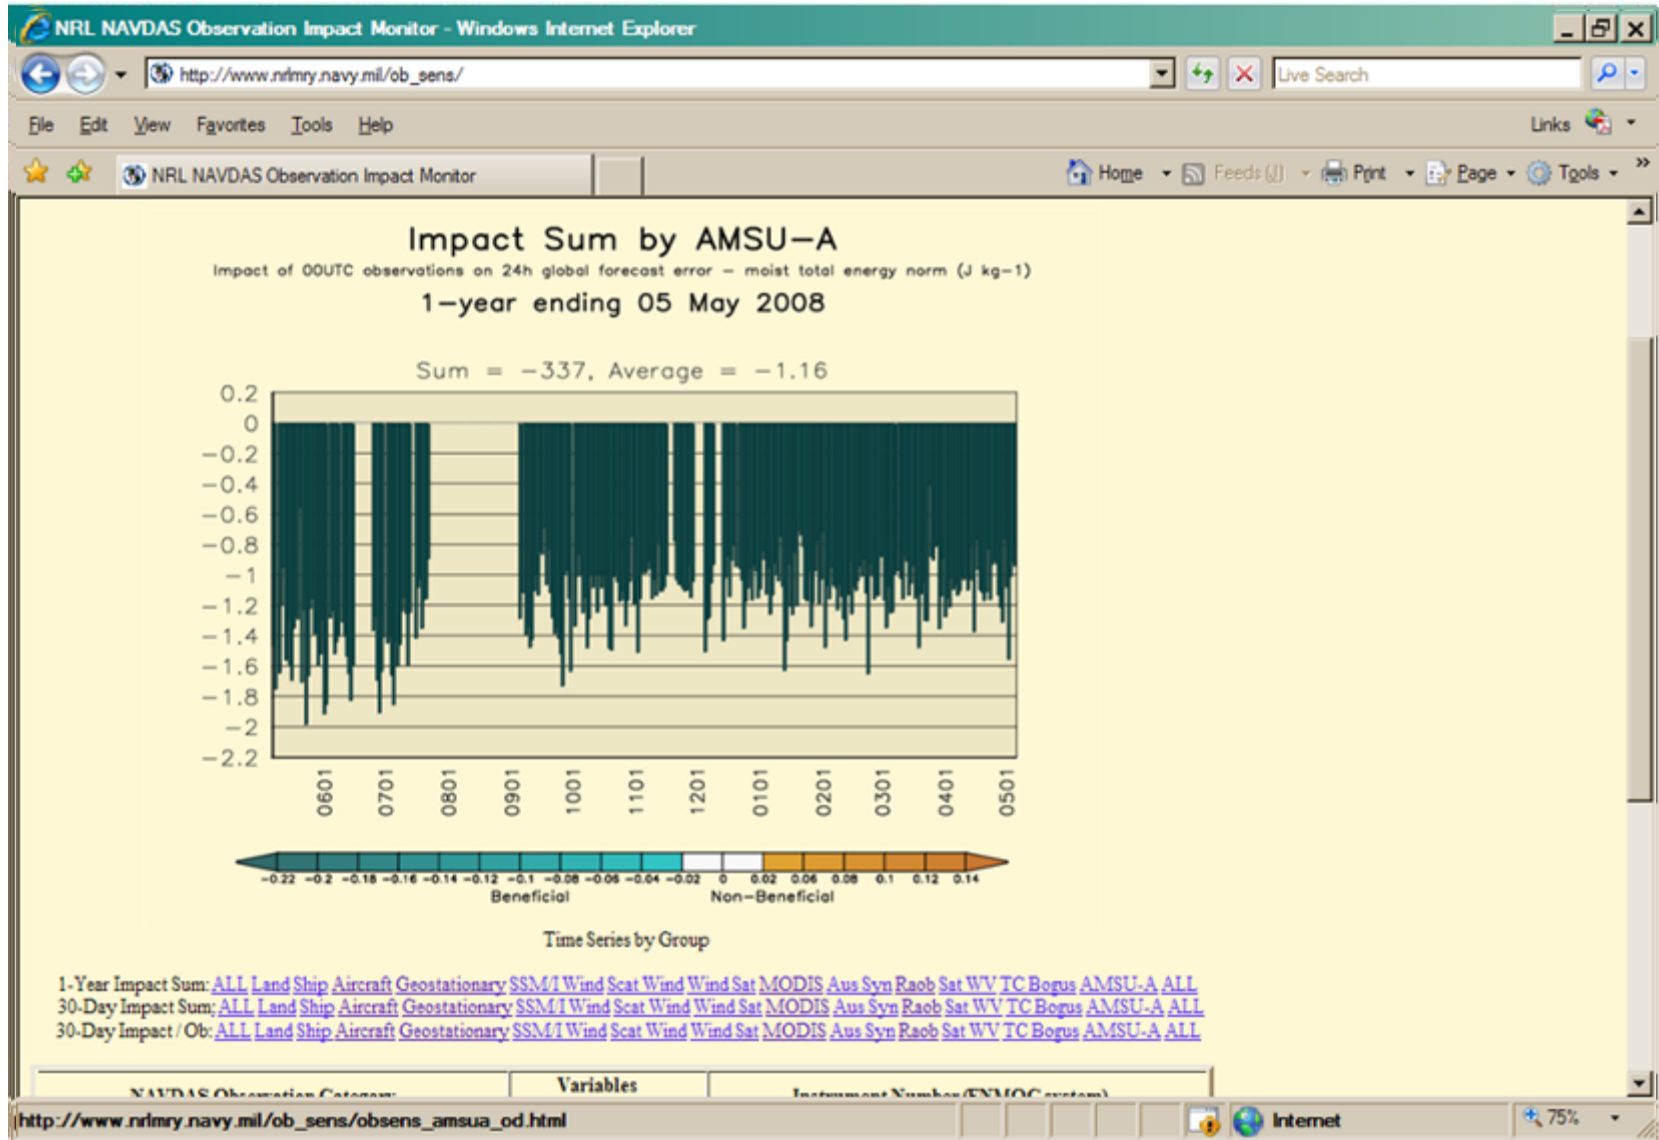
NRL NAVDAS Observation Impact Monitor - Windows Internet Explorer

http://www.nrlmry.navy.mil/ob_sens/

Live Search

File Edit View Favorites Tools Help

Links

NRL NAVDAS Observation Impact Monitor

Home Feeds (J) Print Page Tools

Impact Sum by AMSU−A

Impact of 00UTC observations on 24h global forecast error − moist total energy norm (J kg−1)

1−year ending 05 May 2008

Sum = −337, Average = −1.16

0.2
0
−0.2
−0.4
−0.6
−0.8
−1
−1.2
−1.4
−1.6
−1.8
−2
−2.2

0601 0701 0801 0901 1001 1101 1201 0101 0201 0301 0401 0501

−0.22 −0.2 −0.18 −0.16 −0.14 −0.12 −0.1 −0.08 −0.06 −0.04 −0.02 0 0.02 0.06 0.08 0.1 0.12 0.14

Beneficial Non−Beneficial

Time Series by Group

1-Year Impact Sum: ALL Land Ship Aircraft Geostationary SSM/I Wind Scat Wind Wind Sat MODIS Aus Syn Raob Sat WV TC Bogus AMSU-A ALL
30-Day Impact Sum: ALL Land Ship Aircraft Geostationary SSM/I Wind Scat Wind Wind Sat MODIS Aus Syn Raob Sat WV TC Bogus AMSU-A ALL
30-Day Impact / Ob: ALL Land Ship Aircraft Geostationary SSM/I Wind Scat Wind Wind Sat MODIS Aus Syn Raob Sat WV TC Bogus AMSU-A ALL

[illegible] Variables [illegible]

http://www.nrlmry.navy.mil/ob_sens/obsens_amsua_od.html

Internet

75%